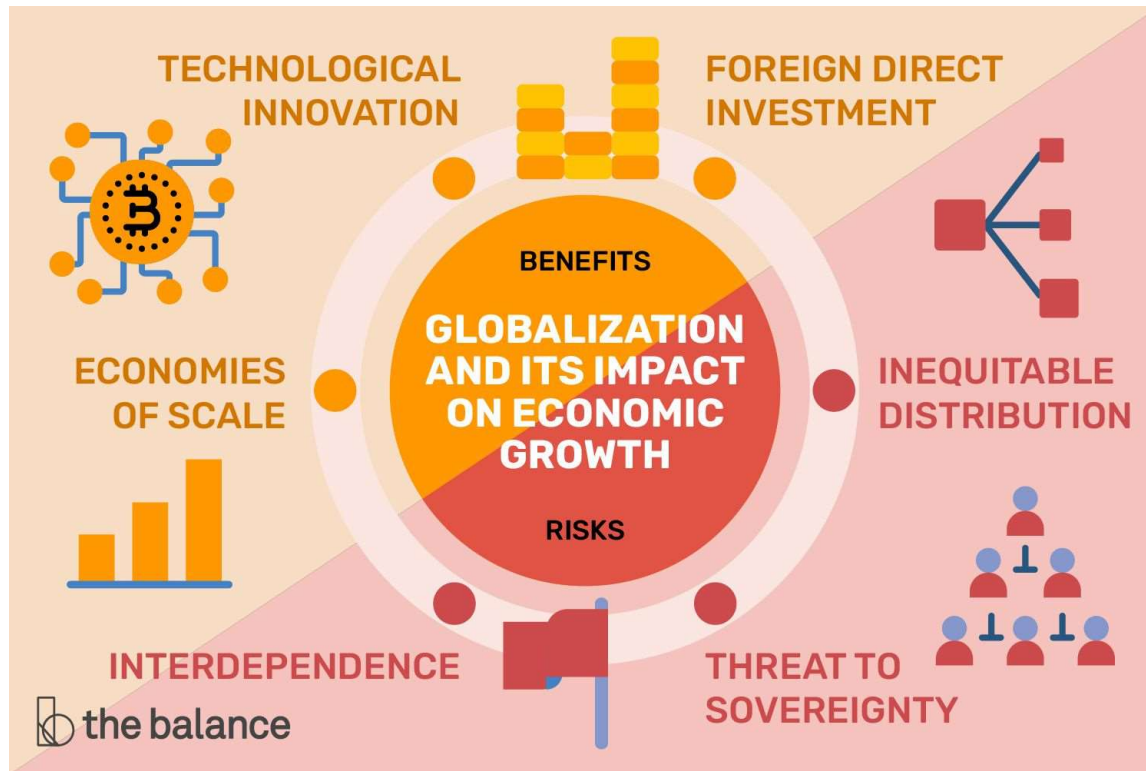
TECHNOLOGICAL INNOVATION

FOREIGN DIRECT INVESTMENT

BENEFITS

GLOBALIZATION AND ITS IMPACT ON ECONOMIC GROWTH

RISKS

ECONOMIES OF SCALE

INEQUITABLE DISTRIBUTION

INTERDEPENDENCE

THREAT TO SOVEREIGNTY

the balance